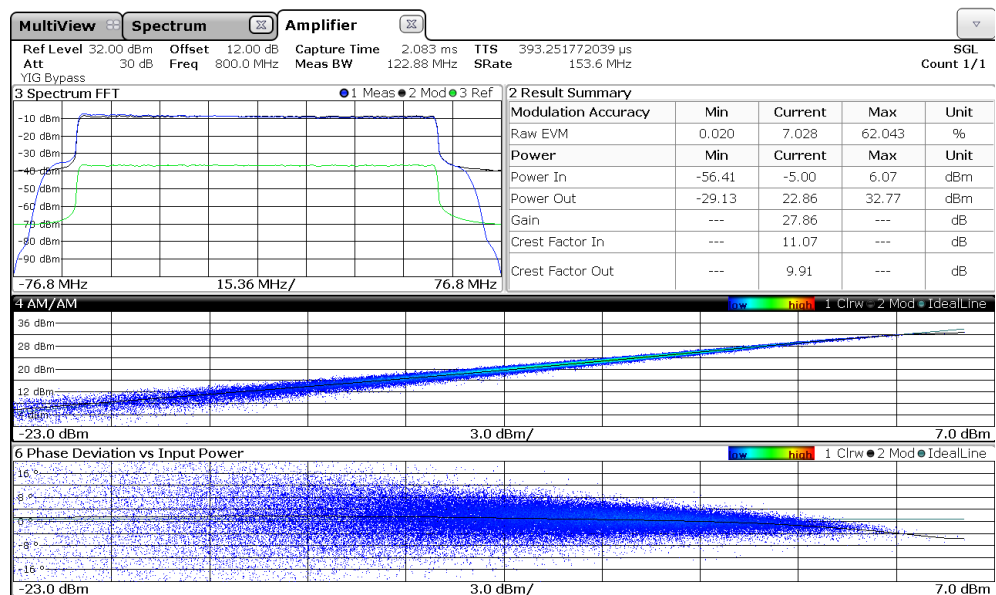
MultiView Spectrum Amplifier

Ref Level 32.00 dBm Offset 12.00 dB Capture Time 2.083 ms TTS 393.251772039 µs SGL
Att 30 dB Freq 800.0 MHz Meas BW 122.88 MHz SRate 153.6 MHz Count 1/1
YIG Bypass

3 Spectrum FFT ●1 Meas ●2 Mod ●3 Ref
-10 dBm
-20 dBm
-30 dBm
-40 dBm
-50 dBm
-60 dBm
-70 dBm
-80 dBm
-90 dBm
-76.8 MHz 15.36 MHz/ 76.8 MHz

2 Result Summary

| Modulation Accuracy | Min | Current | Max | Unit |
|---|---|---|---|---|
| Raw EVM | 0.020 | 7.028 | 62.043 | % |
| Power | Min | Current | Max | Unit |
| Power In | -56.41 | -5.00 | 6.07 | dBm |
| Power Out | -29.13 | 22.86 | 32.77 | dBm |
| Gain | --- | 27.86 | --- | dB |
| Crest Factor In | --- | 11.07 | --- | dB |
| Crest Factor Out | --- | 9.91 | --- | dB |

4 AM/AM low high 1 Clrw ● 2 Mod ● IdealLine
36 dBm
28 dBm
20 dBm
12 dBm
4 dBm
-23.0 dBm 3.0 dBm/ 7.0 dBm

6 Phase Deviation vs Input Power low high 1 Clrw ● 2 Mod ● IdealLine
16 °
8 °
0 °
-8 °
-16 °
-23.0 dBm 3.0 dBm/ 7.0 dBm